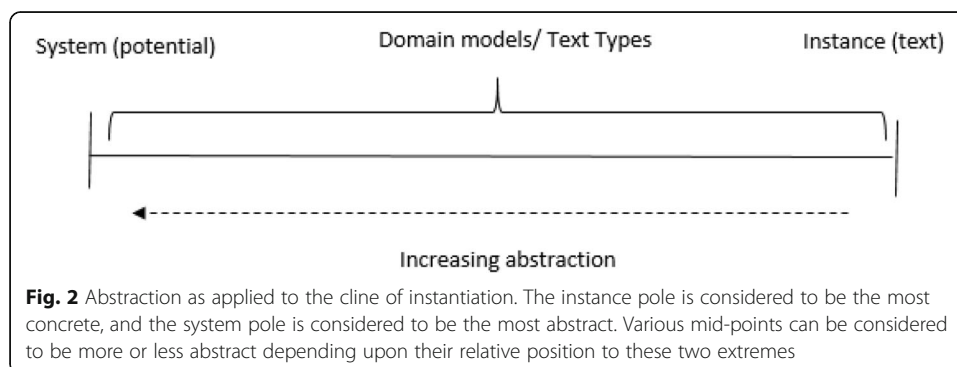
System (potential)

Domain models/ Text Types

Instance (text)

Increasing abstraction

**Fig. 2** Abstraction as applied to the cline of instantiation. The instance pole is considered to be the most concrete, and the system pole is considered to be the most abstract. Various mid-points can be considered to be more or less abstract depending upon their relative position to these two extremes